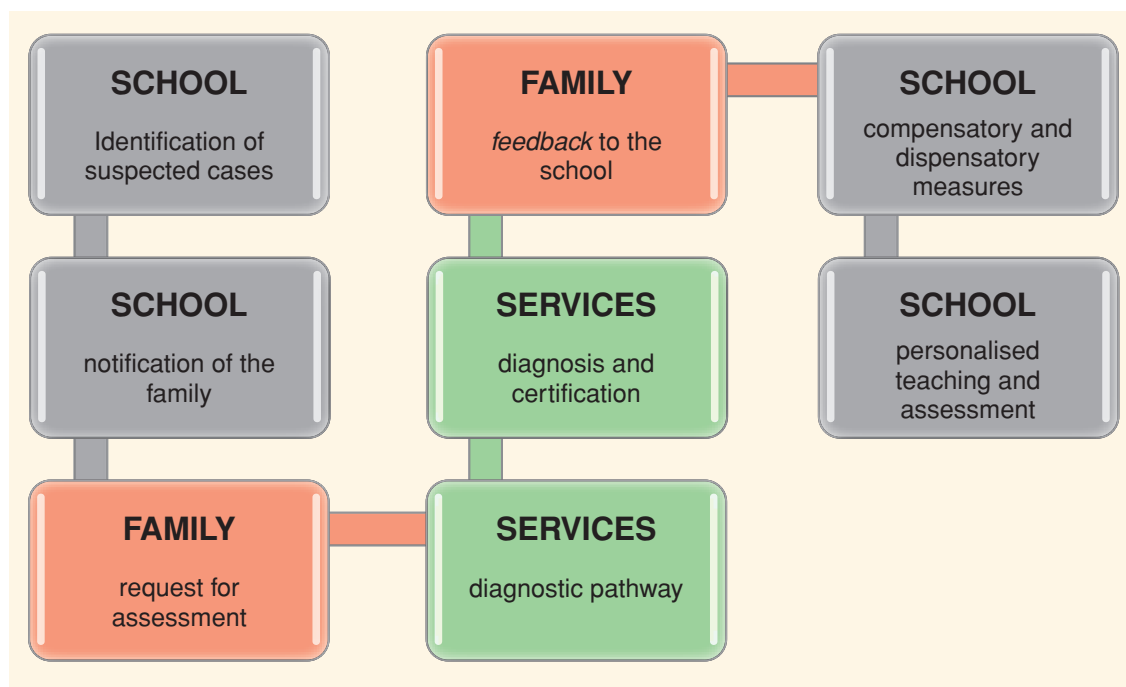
SCHOOL
Identification of suspected cases

SCHOOL
notification of the family

FAMILY
request for assessment

SERVICES
diagnostic pathway

SERVICES
diagnosis and certification

FAMILY
feedback to the school

SCHOOL
compensatory and dispensatory measures

SCHOOL
personalised teaching and assessment